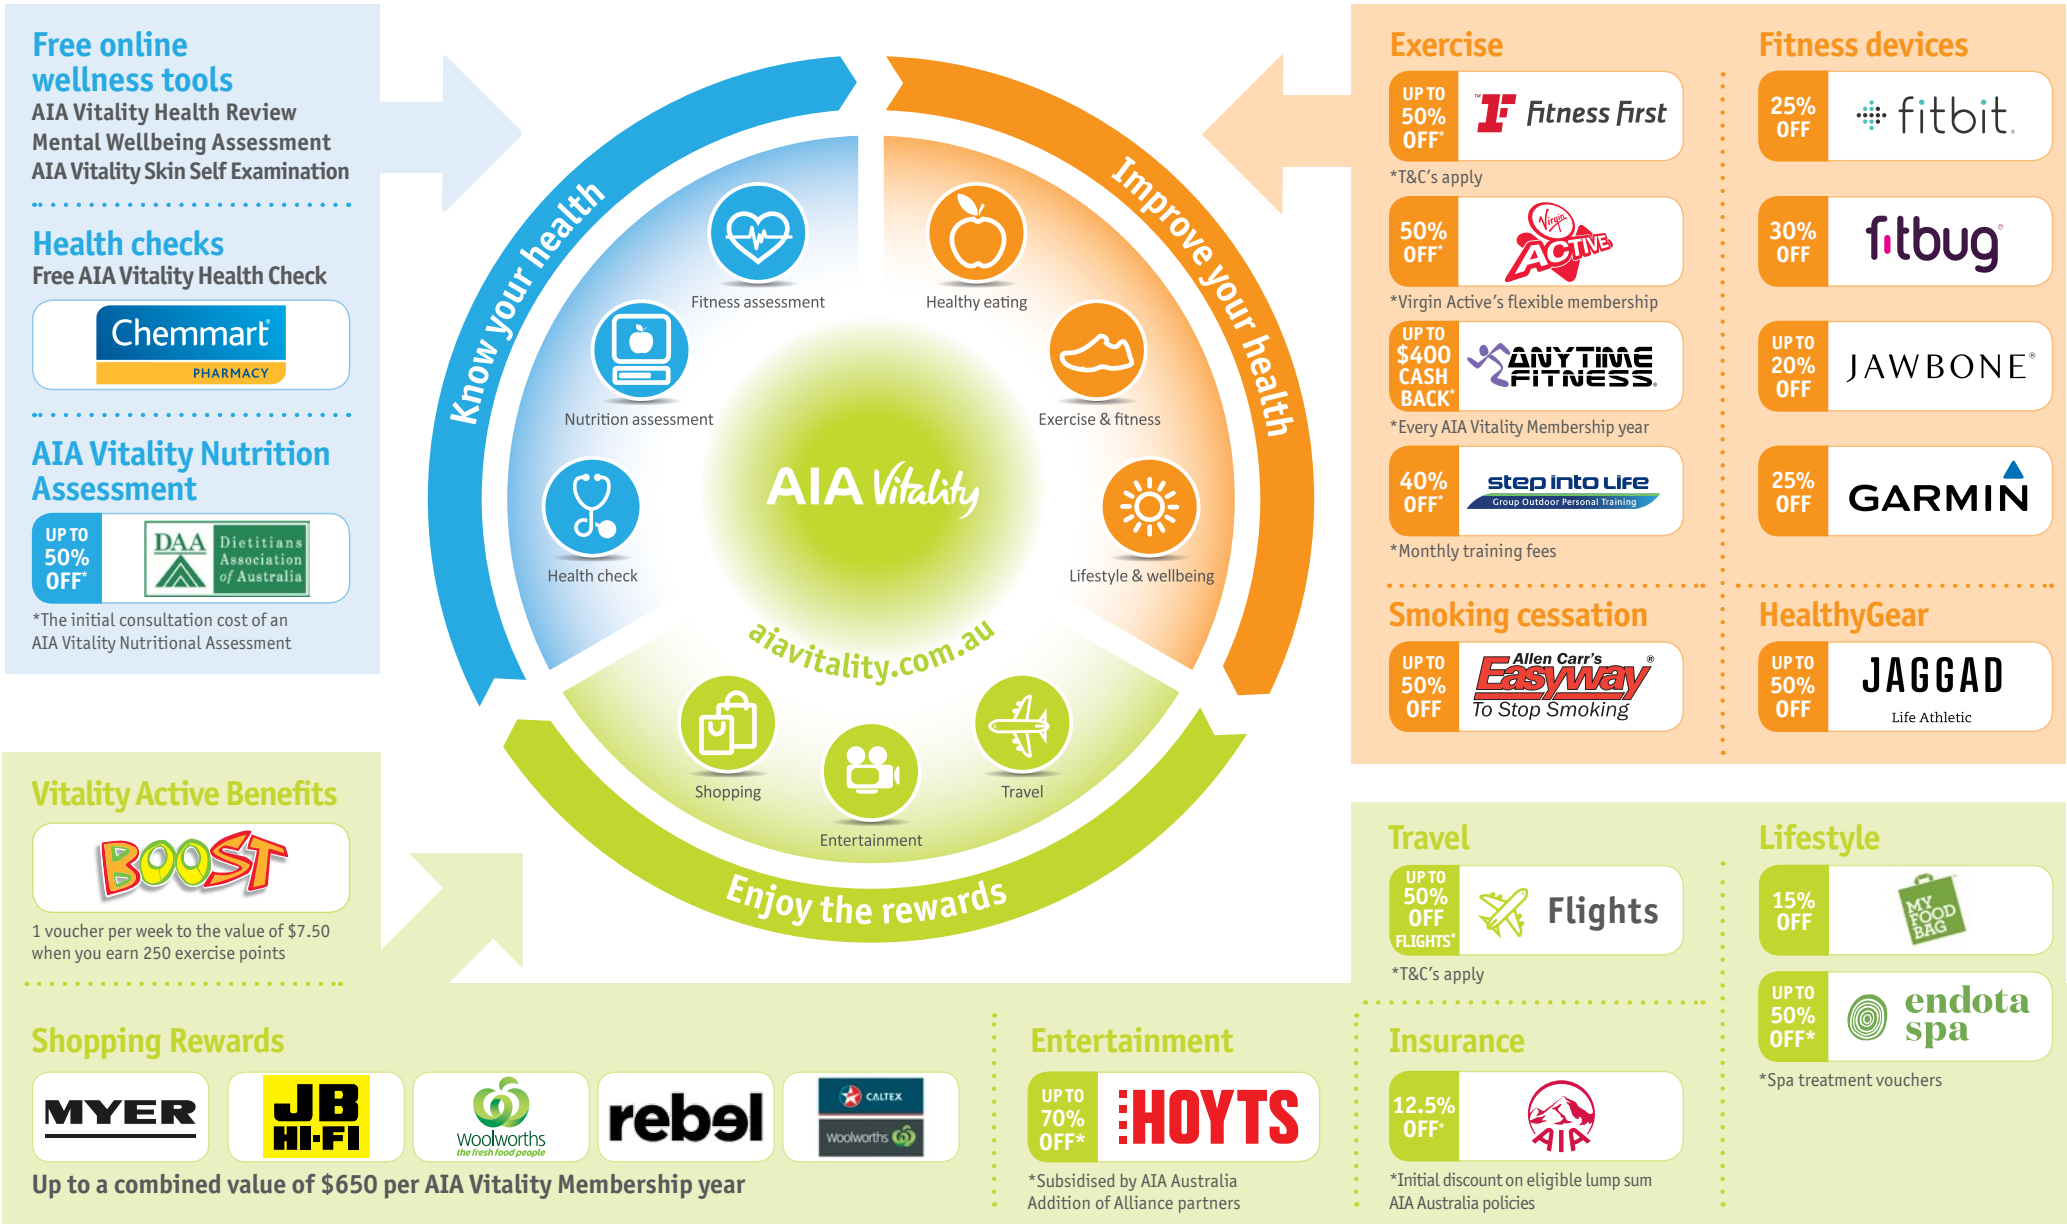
Free online wellness tools
AIA Vitality Health Review
Mental Wellbeing Assessment
AIA Vitality Skin Self Examination

Health checks
Free AIA Vitality Health Check
Chemmart PHARMACY

AIA Vitality Nutrition Assessment
UP TO 50% OFF*
DAA Dietitians Association of Australia
*The initial consultation cost of an AIA Vitality Nutritional Assessment

Know your health
Improve your health
Enjoy the rewards

Fitness assessment
Healthy eating
Nutrition assessment
Exercise & fitness
Health check
Lifestyle & wellbeing
AIA Vitality
aiavitality.com.au
Shopping
Travel
Entertainment

Exercise
UP TO 50% OFF*
Fitness First
*T&C's apply
50% OFF*
Virgin ACTIVE
*Virgin Active's flexible membership
UP TO $400 CASH BACK*
ANYTIME FITNESS
*Every AIA Vitality Membership year
40% OFF*
step into Life
Group Outdoor Personal Training
*Monthly training fees

Fitness devices
25% OFF
fitbit
30% OFF
fitbug
UP TO 20% OFF
JAWBONE
25% OFF
GARMIN

Smoking cessation
UP TO 50% OFF
Allen Carr's Easyway To Stop Smoking

HealthyGear
UP TO 50% OFF
JAGGAD
Life Athletic

Vitality Active Benefits
BOOST
1 voucher per week to the value of $7.50 when you earn 250 exercise points

Shopping Rewards
MYER
JB HI-FI
Woolworths the fresh food people
rebel
CALTEX Woolworths
Up to a combined value of $650 per AIA Vitality Membership year

Entertainment
UP TO 70% OFF*
HOYTS
*Subsidised by AIA Australia
Addition of Alliance partners

Travel
UP TO 50% OFF FLIGHTS*
Flights
*T&C's apply

Insurance
12.5% OFF*
AIA
*Initial discount on eligible lump sum AIA Australia policies

Lifestyle
15% OFF
MY FOOD BAG
UP TO 50% OFF*
endota spa
*Spa treatment vouchers